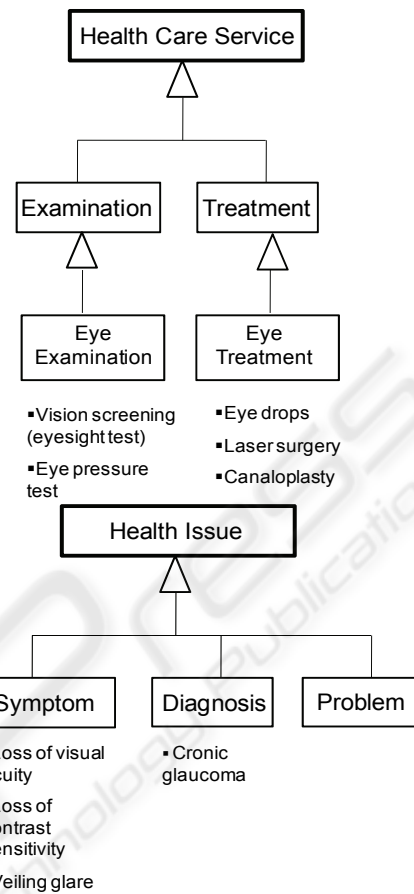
Health Care Service

Examination

Treatment

Eye Examination

Eye Treatment

▪Vision screening (eyesight test)

▪Eye pressure test

▪Eye drops

▪Laser surgery

▪Canaloplasty

Health Issue

Symptom

Diagnosis

Problem

oss of visual cuity

oss of ontrast ensitivity

Veiling glare

▪Cronic glaucoma